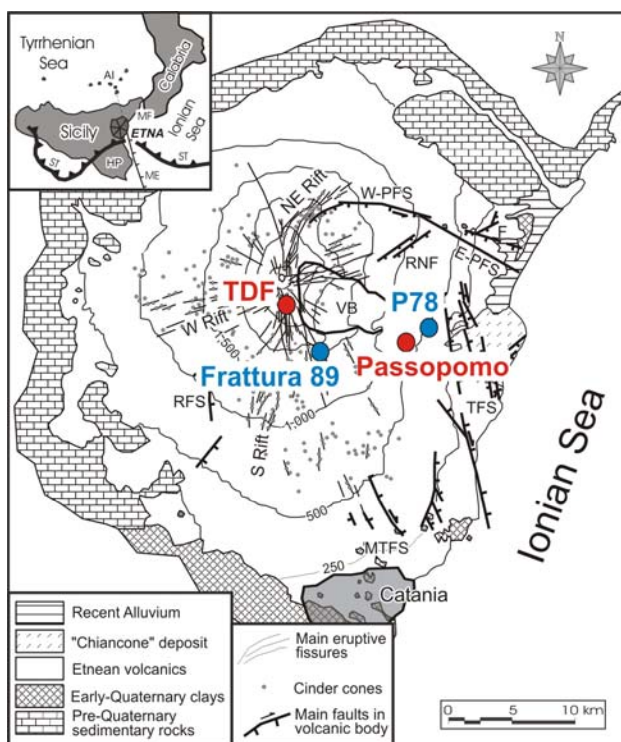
Tyrrhenian Sea

AI

Calabria

Sicily

ETNA

MF

Ionian Sea

HP

ST

ST

ME

N

NE Rift

W-PFS

F

E-PFS

RNF

TDF

VB

P78

W Rift

1,500

Frattura 89

Passopomo

RFS

1,000

S Rift

TFS

Ionian Sea

500

MTFS

250

Catania

Recent Alluvium

"Chiancone" deposit

Etnean volcanics

Early-Quaternary clays

Pre-Quaternary sedimentary rocks

Main eruptive fissures

Cinder cones

Main faults in volcanic body

0 5 10 km